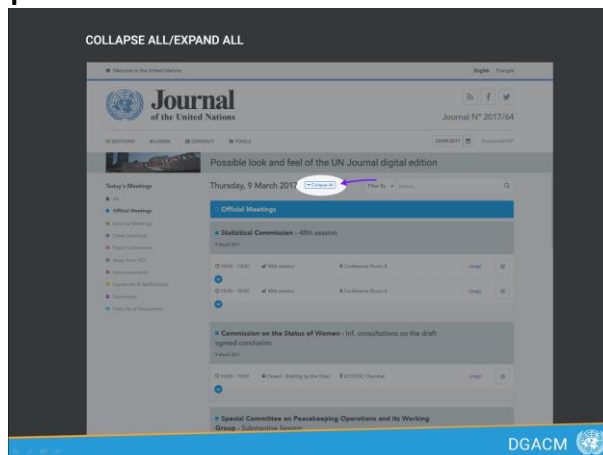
COLLAPSE ALL/EXPAND ALL

Welcome to the United Nations

English Français

Journal of the United Nations

Journal N° 2017/64

SECTIONS LEGEND CONTACT TOOLS

Download PDF

Possible look and feel of the UN Journal digital edition

Today's Meetings

All

Official Meetings

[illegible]

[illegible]

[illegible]

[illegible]

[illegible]

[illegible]

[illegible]

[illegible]

Thursday, 9 March 2017

Collapse All

Filter By

Official Meetings

Statistical Commission - 48th session

9 March 2017

10:00 - 13:00 48th session Conference Room 4

15:00 - 18:00 48th session Conference Room 4

Commission on the Status of Women - Inf. consultations on the draft agreed conclusion

9 March 2017

10:00 - 13:00 Closed - Briefing by the Chair ECOSOC Chamber

Special Committee on Peacekeeping Operations and its Working Group - Substantive Session

DGACM